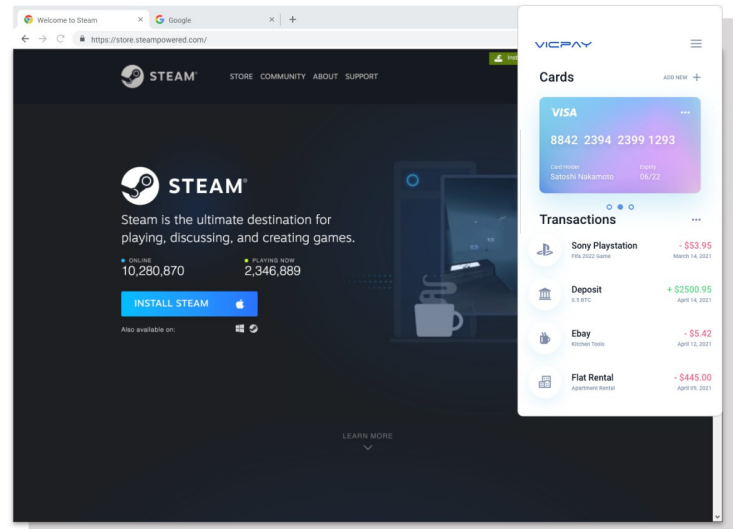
Welcome to Steam
Google
+
https://store.steampowered.com/

STEAM STORE COMMUNITY ABOUT SUPPORT

Inst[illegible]

STEAM

Steam is the ultimate destination for playing, discussing, and creating games.

ONLINE
10,280,870

PLAYING NOW
2,346,889

INSTALL STEAM

Also available on:

LEARN MORE

VICPAY

Cards
ADD NEW +

VISA
8842 2394 2399 1293
Card Holder
Satoshi Nakamoto
Expiry
06/22

Transactions

Sony Playstation
Fifa 2022 Game
- $53.95
March 14, 2021

Deposit
0.9 BTC
+ $2500.95
April 14, 2021

Ebay
Kitchen Tools
- $5.42
April 12, 2021

Flat Rental
Apartment Rental
- $445.00
April 09, 2021